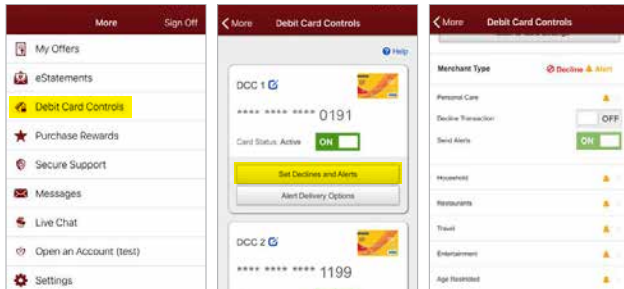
More Sign Off

My Offers

eStatements

Debit Card Controls

Purchase Rewards

Secure Support

Messages

Live Chat

Open an Account (test)

Settings

More Debit Card Controls

Help

DCC 1

**** **** **** 0191

Card Status: Active ON

Set Declines and Alerts

Alert Delivery Options

DCC 2

**** **** **** 1199

More Debit Card Controls

Merchant Type Decline Alert

Personal Care

Decline Transaction OFF

Send Alerts ON

Household

Restaurants

Travel

Entertainment

Age Restricted